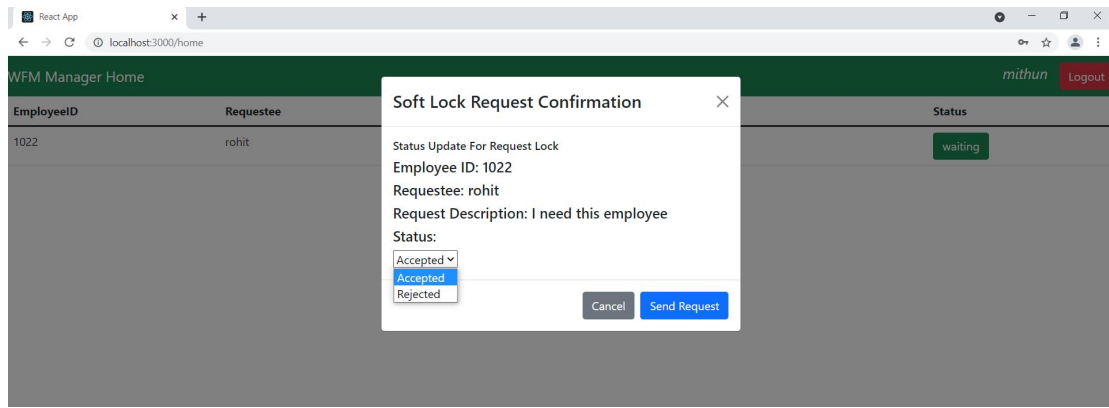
React App
localhost:3000/home
WFM Manager Home
mithun
Logout

| EmployeeID | Requestee | Status |
|---|---|---|
| 1022 | rohit | waiting |

Soft Lock Request Confirmation
×
Status Update For Request Lock
Employee ID: 1022
Requestee: rohit
Request Description: I need this employee
Status:
Accepted
Accepted
Rejected
Cancel
Send Request